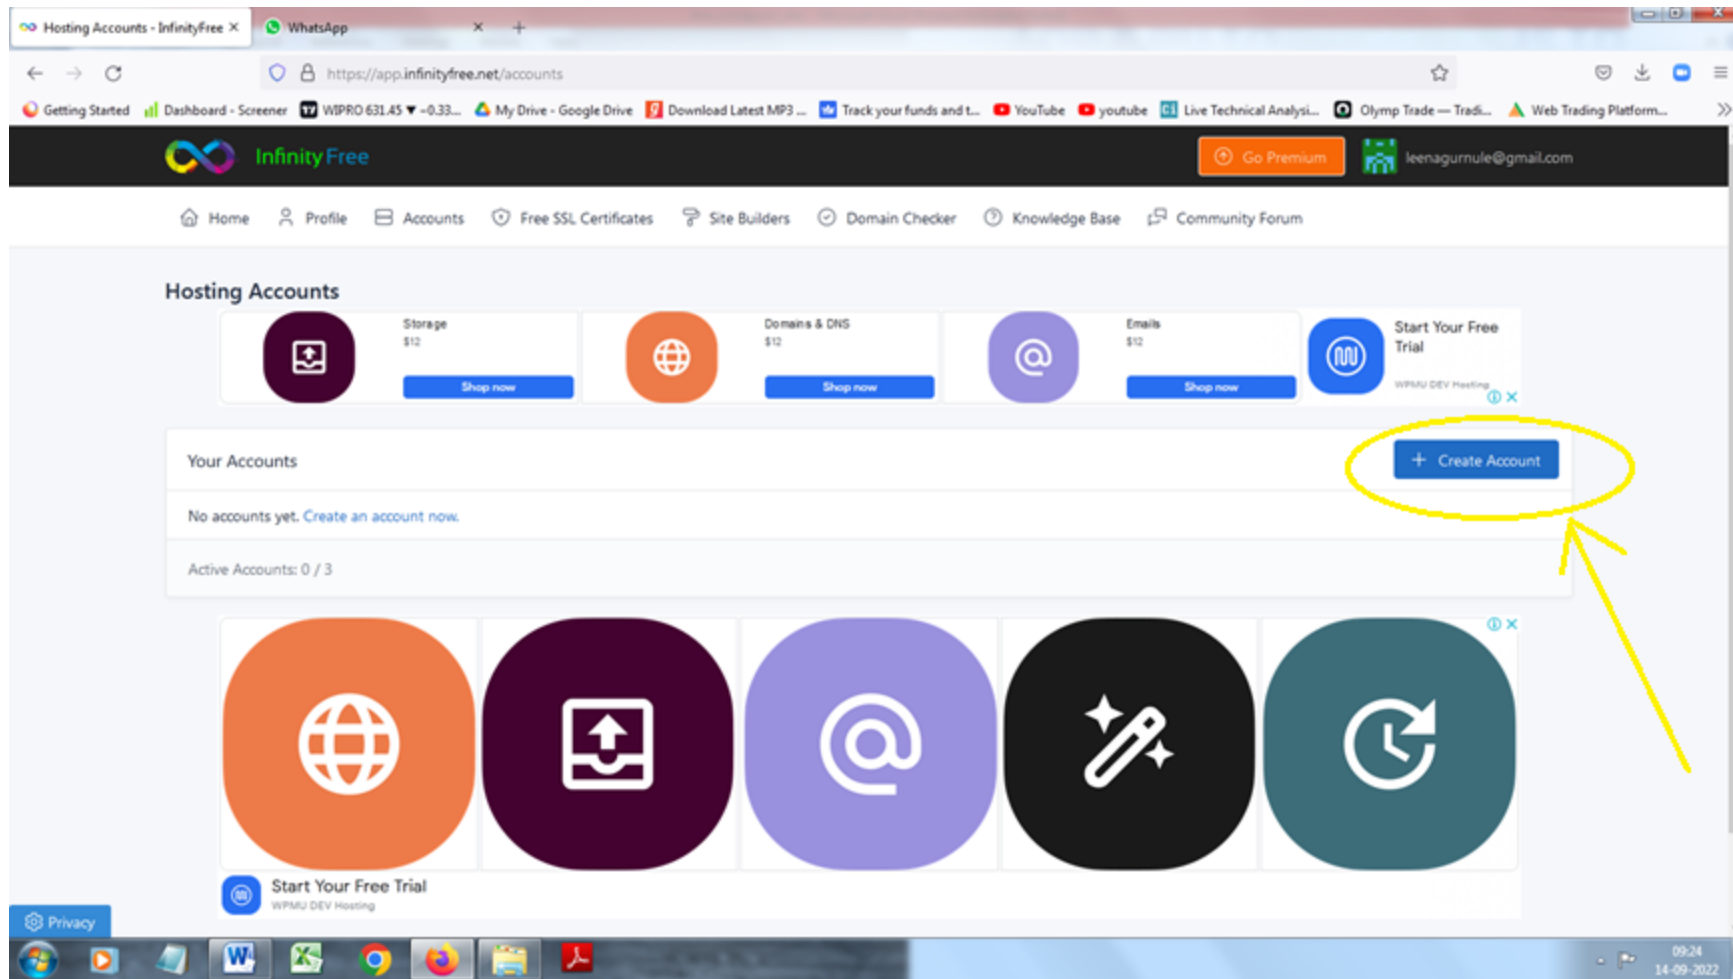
Hosting Accounts - InfinityFree ×
WhatsApp ×
+

https://app.infinityfree.net/accounts

Getting Started | Dashboard - Screener | WIPRO 631.45 ▼ -0.33... | My Drive - Google Drive | Download Latest MP3 ... | Track your funds and t... | YouTube | youtube | Live Technical Analysi... | Olymp Trade — Tradi... | Web Trading Platform...

InfinityFree

Go Premium

leenagurnule@gmail.com

Home | Profile | Accounts | Free SSL Certificates | Site Builders | Domain Checker | Knowledge Base | Community Forum

Hosting Accounts

Storage
$12
Shop now

Domains & DNS
$12
Shop now

Emails
$12
Shop now

Start Your Free Trial
WPMU DEV Hosting

Your Accounts

+ Create Account

No accounts yet. Create an account now.

Active Accounts: 0 / 3

Start Your Free Trial
WPMU DEV Hosting

Privacy

09:24
14-09-2022